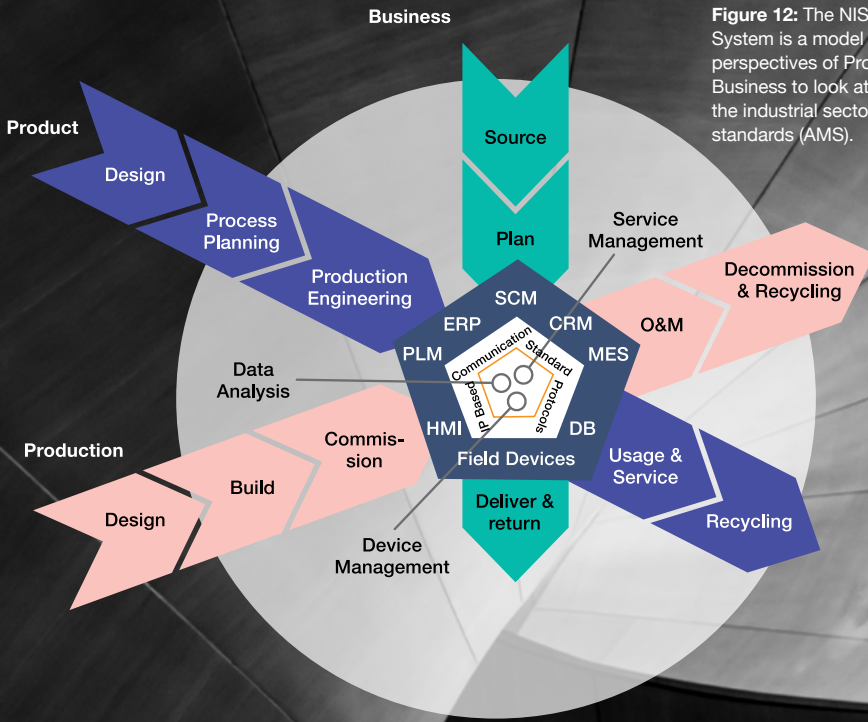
Figure 12: The NIS System is a model perspectives of Pro Business to look at the industrial secto standards (AMS).

Business

Product

Source

Design

Process Planning

Plan

Service Management

Production Engineering

Decommission & Recycling

SCM

ERP

CRM

O&M

PLM

MES

Communication

Standard

Data Analysis

IP Based

Protocols

HMI

DB

Production

Commission

Field Devices

Usage & Service

Build

Deliver & return

Design

Recycling

Device Management